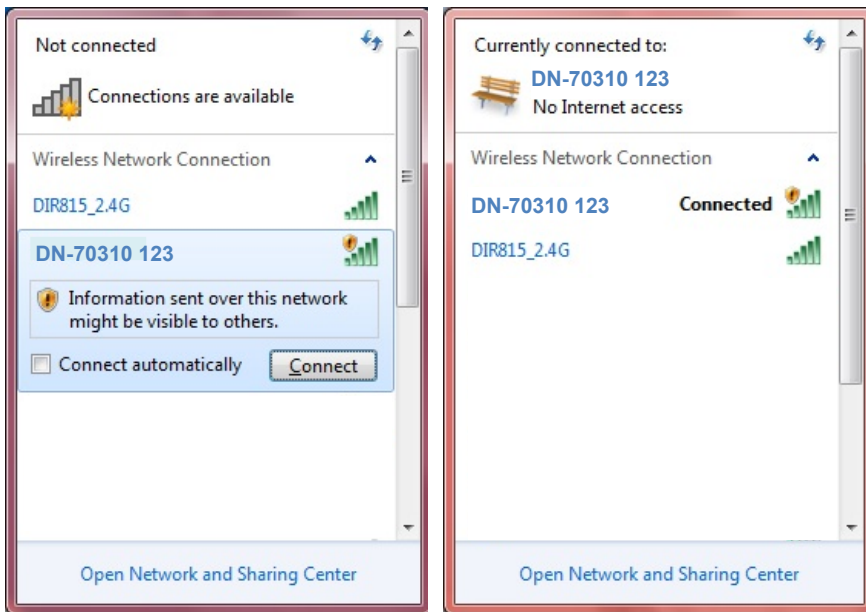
Not connected

Connections are available

Wireless Network Connection

DIR815_2.4G

DN-70310 123

Information sent over this network might be visible to others.

Connect automatically

Connect

Open Network and Sharing Center

Currently connected to:

DN-70310 123

No Internet access

Wireless Network Connection

DN-70310 123

Connected

DIR815_2.4G

Open Network and Sharing Center